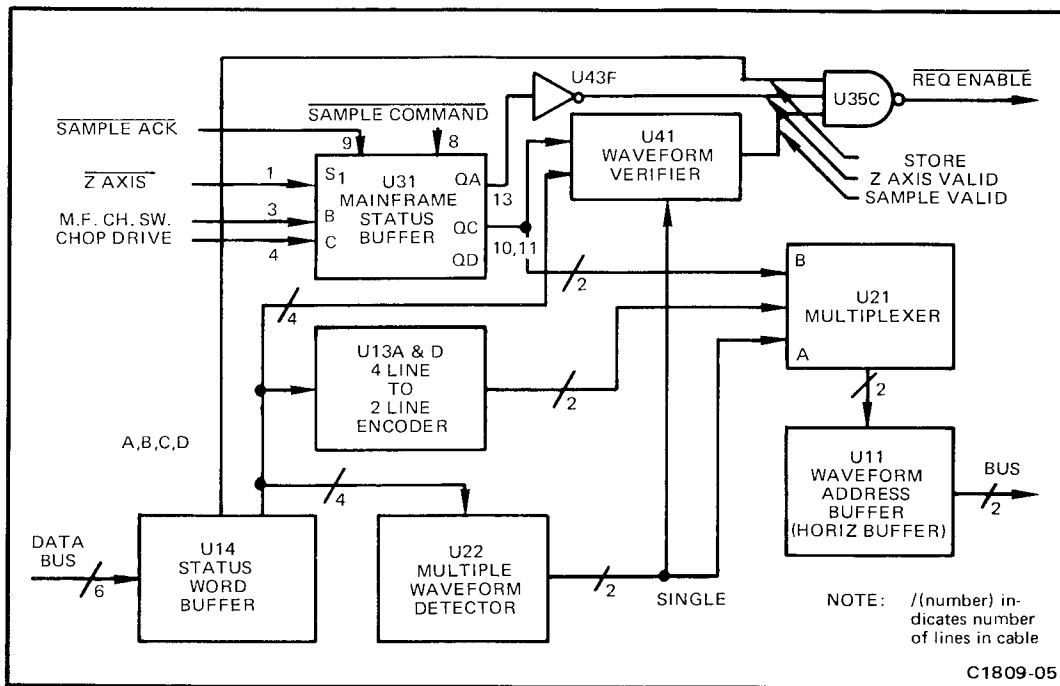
U43F

$\overline{\text{REQ ENABLE}}$

U35C

$\overline{\text{SAMPLE COMMAND}}$

$\overline{\text{SAMPLE ACK}}$

9

8

U41
WAVEFORM
VERIFIER

STORE
Z AXIS VALID
SAMPLE VALID

$\overline{\text{Z AXIS}}$

1

S1

U31
MAINFRAME
STATUS
BUFFER

QA

13

M.F. CH. SW.
CHOP DRIVE

3

B

QC

4

C

QD

10,11

B

2

U21
MULTIPLEXER

4

U13A & D
4 LINE
TO
2 LINE
ENCODER

A

2

2

A,B,C,D

U11
WAVEFORM
ADDRESS
BUFFER
(HORIZ BUFFER)

BUS

2

4

DATA
BUS

6

U14
STATUS
WORD
BUFFER

U22
MULTIPLE
WAVEFORM
DETECTOR

2

SINGLE

NOTE: /(number) indicates number of lines in cable

C1809-05